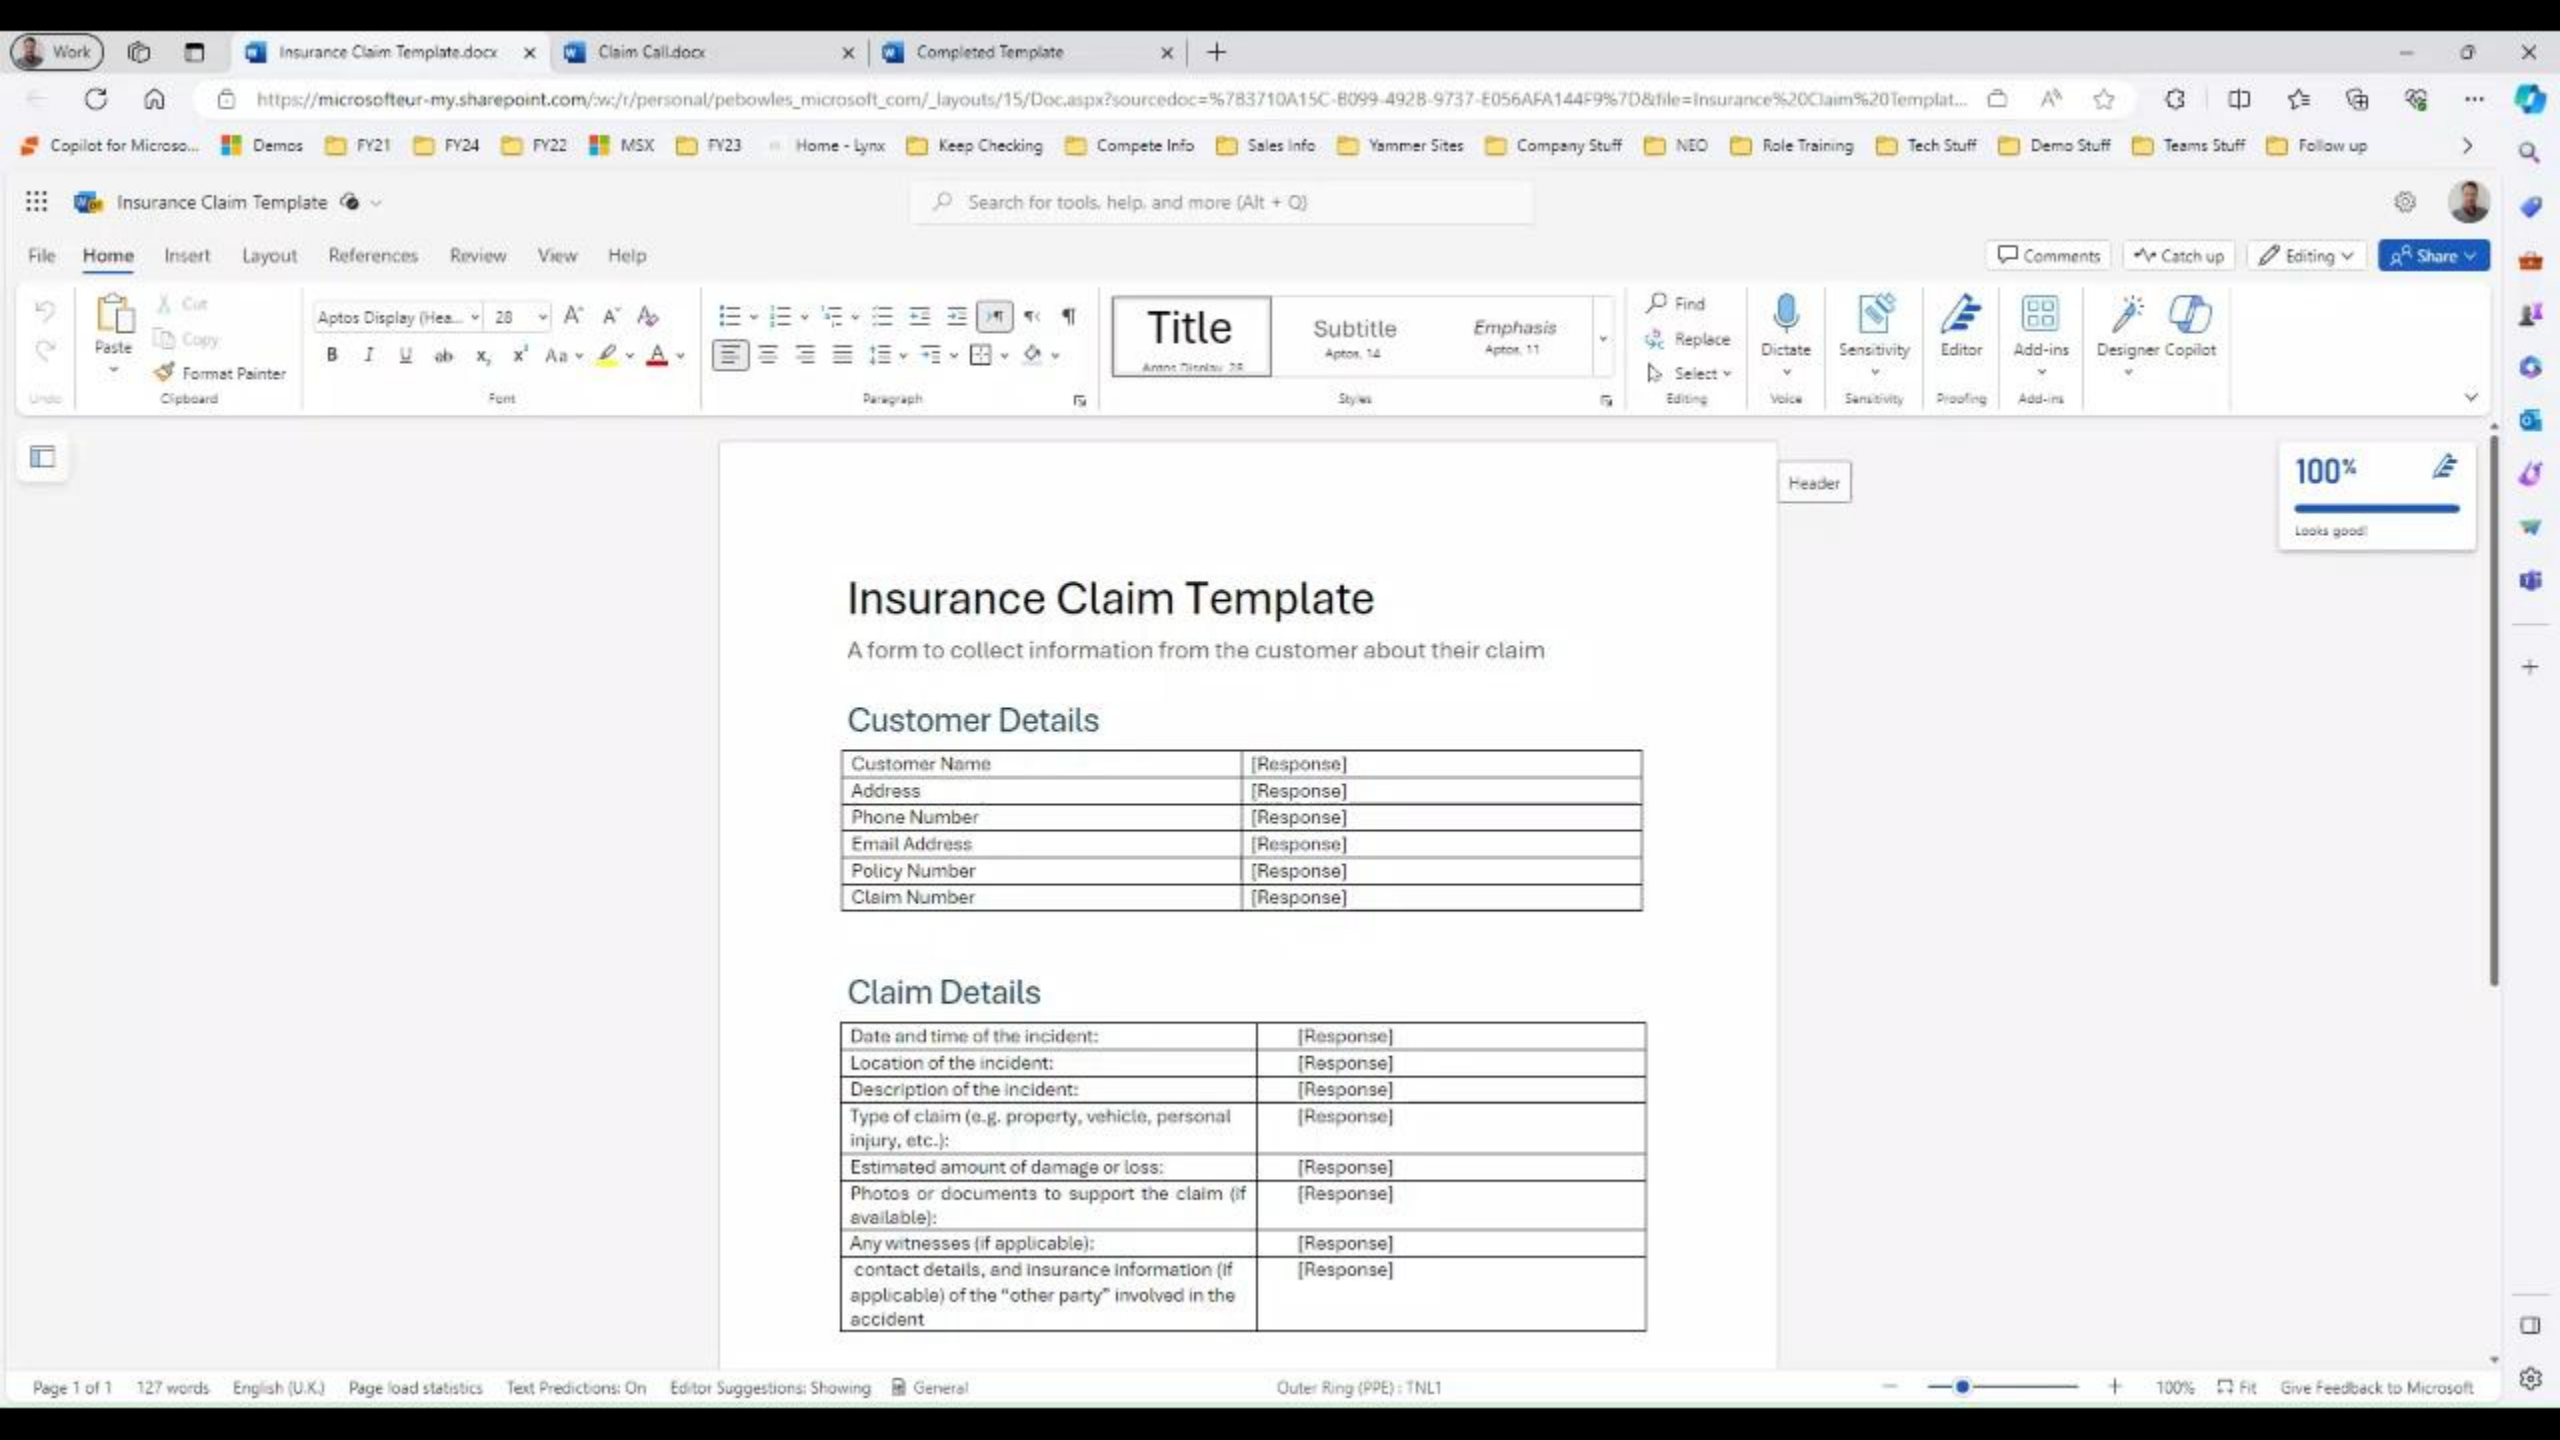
Work | Insurance Claim Template.docx | Claim Call.docx | Completed Template

https://microsofteur-my.sharepoint.com/:w:/r/personal/pebowles_microsoft_com/_layouts/15/Doc.aspx?sourcedoc=%783710A15C-B099-4928-9737-E056AFA144F9%7D&file=Insurance%20Claim%20Templat...

Copilot for Microso... | Demos | FY21 | FY24 | FY22 | MSX | FY23 | Home - Lynx | Keep Checking | Compete Info | Sales Info | Yammer Sites | Company Stuff | NEO | Role Training | Tech Stuff | Demo Stuff | Teams Stuff | Follow up

Insurance Claim Template

Search for tools, help, and more (Alt + Q)

File | Home | Insert | Layout | References | Review | View | Help

Comments | Catch up | Editing | Share

Undo | Paste | Cut | Copy | Format Painter | Clipboard | Aptos Display (Hea... | 28 | Font | Paragraph | Title | Aptos Display, 28 | Subtitle | Aptos, 14 | Emphasis | Aptos, 11 | Styles | Find | Replace | Select | Editing | Dictate | Voice | Sensitivity | Sensitivity | Editor | Proofing | Add-ins | Add-ins | Designer | Copilot

Header

100%
Looks good!

Insurance Claim Template

A form to collect information from the customer about their claim

Customer Details

| Customer Name | [Response] |
|---|---|
| Address | [Response] |
| Phone Number | [Response] |
| Email Address | [Response] |
| Policy Number | [Response] |
| Claim Number | [Response] |

Claim Details

| Date and time of the incident: | [Response] |
|---|---|
| Location of the incident: | [Response] |
| Description of the incident: | [Response] |
| Type of claim (e.g. property, vehicle, personal injury, etc.): | [Response] |
| Estimated amount of damage or loss: | [Response] |
| Photos or documents to support the claim (if available): | [Response] |
| Any witnesses (if applicable): | [Response] |
| contact details, and insurance information (if applicable) of the "other party" involved in the accident | [Response] |

Page 1 of 1 | 127 words | English (U.K.) | Page load statistics | Text Predictions: On | Editor Suggestions: Showing | General | Outer Ring (PPE) : TNL1 | 100% | Fit | Give Feedback to Microsoft